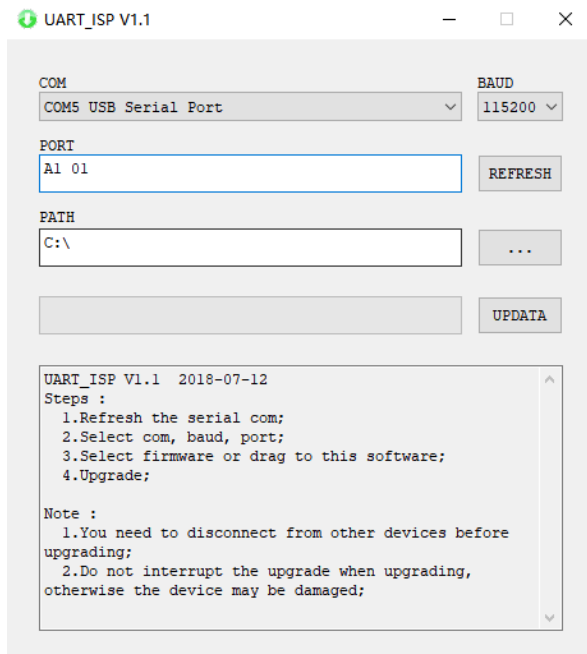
UART_ISP V1.1

COM
COM5 USB Serial Port

BAUD
115200

PORT
A1 01

REFRESH

PATH
C:\

...

UPDATA

UART_ISP V1.1 2018-07-12
Steps :
1.Refresh the serial com;
2.Select com, baud, port;
3.Select firmware or drag to this software;
4.Upgrade;

Note :
1.You need to disconnect from other devices before upgrading;
2.Do not interrupt the upgrade when upgrading, otherwise the device may be damaged;